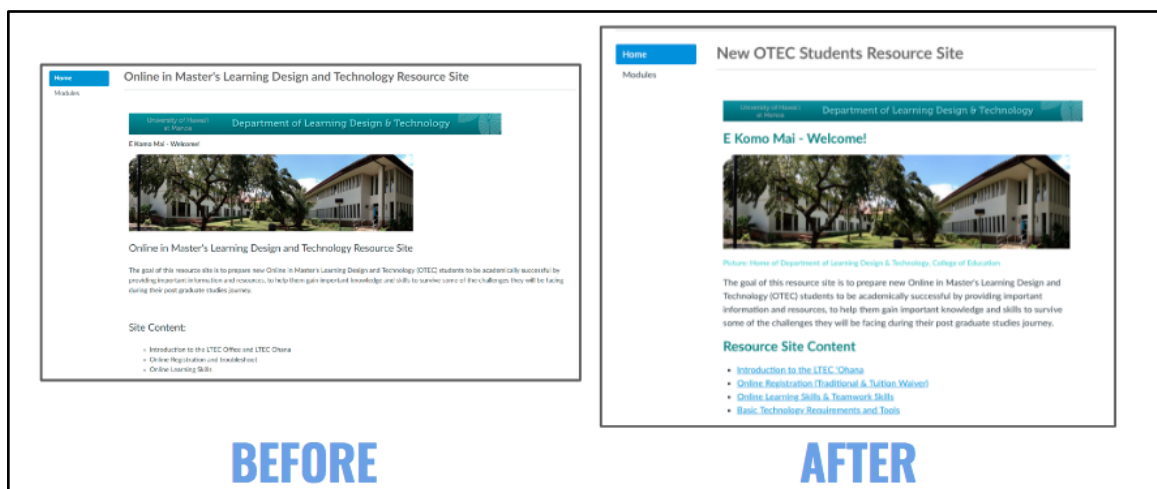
Home
Modules

Online in Master's Learning Design and Technology Resource Site

University of Hawaiʻi at Mānoa Department of Learning Design & Technology

E Komo Mai - Welcome!

Online in Master's Learning Design and Technology Resource Site

The goal of this resource site is to prepare new Online in Master's Learning Design and Technology (OTEC) students to be academically successful by providing important information and resources, to help them gain important knowledge and skills to survive some of the challenges they will be facing during their post graduate studies journey.

Site Content:

- Introduction to the LTEC Office and LTEC Ohana
- Online Registration and troubleshoot
- Online Learning Skills

BEFORE

Home
Modules

New OTEC Students Resource Site

University of Hawaiʻi at Mānoa Department of Learning Design & Technology

E Komo Mai - Welcome!

Picture: Home of Department of Learning Design & Technology, College of Education

The goal of this resource site is to prepare new Online in Master's Learning Design and Technology (OTEC) students to be academically successful by providing important information and resources, to help them gain important knowledge and skills to survive some of the challenges they will be facing during their post graduate studies journey.

Resource Site Content

- Introduction to the LTEC ʻOhana
- Online Registration (Traditional & Tuition Waiver)
- Online Learning Skills & Teamwork Skills
- Basic Technology Requirements and Tools

AFTER